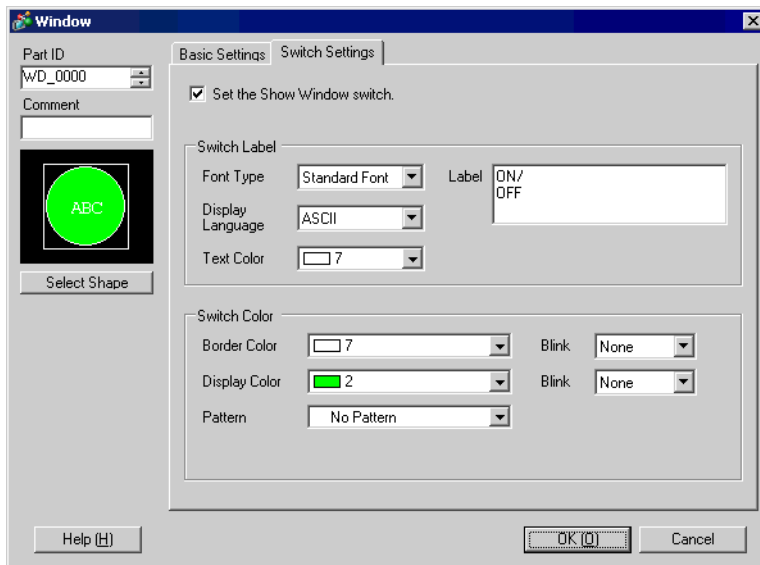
Window

Part ID
WD_0000
Comment

ABC

Select Shape

Basic Settings
Switch Settings

Set the Show Window switch.

Switch Label
Font Type
Standard Font
Label
ON/
OFF
Display Language
ASCII
Text Color
7

Switch Color
Border Color
7
Blink
None
Display Color
2
Blink
None
Pattern
No Pattern

Help (H)
OK (O)
Cancel